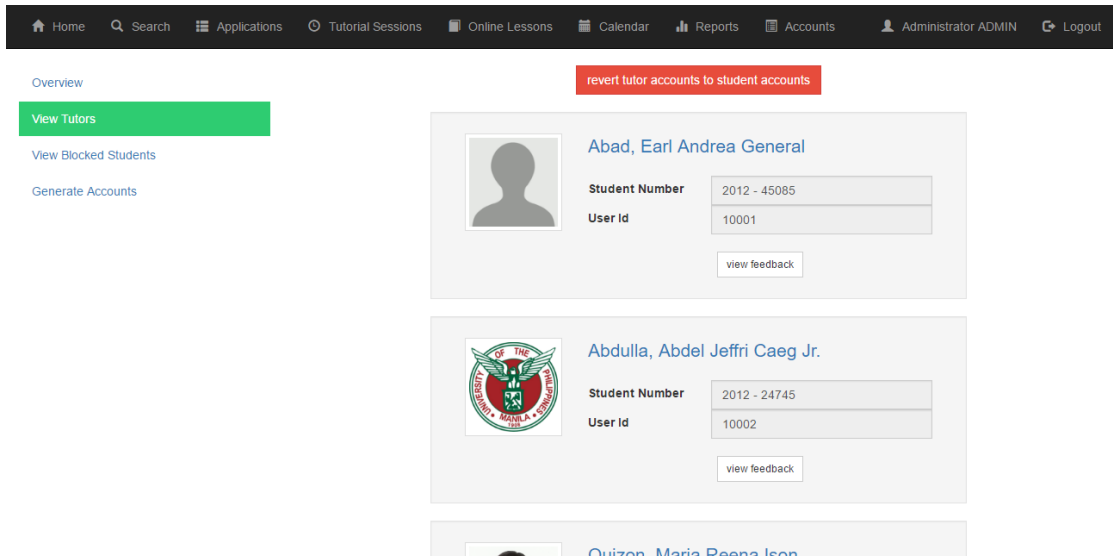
Home Search Applications Tutorial Sessions Online Lessons Calendar Reports Accounts Administrator ADMIN Logout

Overview
View Tutors
View Blocked Students
Generate Accounts

revert tutor accounts to student accounts

Abad, Earl Andrea General

| Student Number | 2012 - 45085 |
|---|---|
| User Id | 10001 |

view feedback

UNIVERSITY OF THE PHILIPPINES MANILA 1908

Abdulla, Abdel Jeffri Caeg Jr.

| Student Number | 2012 - 24745 |
|---|---|
| User Id | 10002 |

view feedback

Quizon, Maria Reena Ison